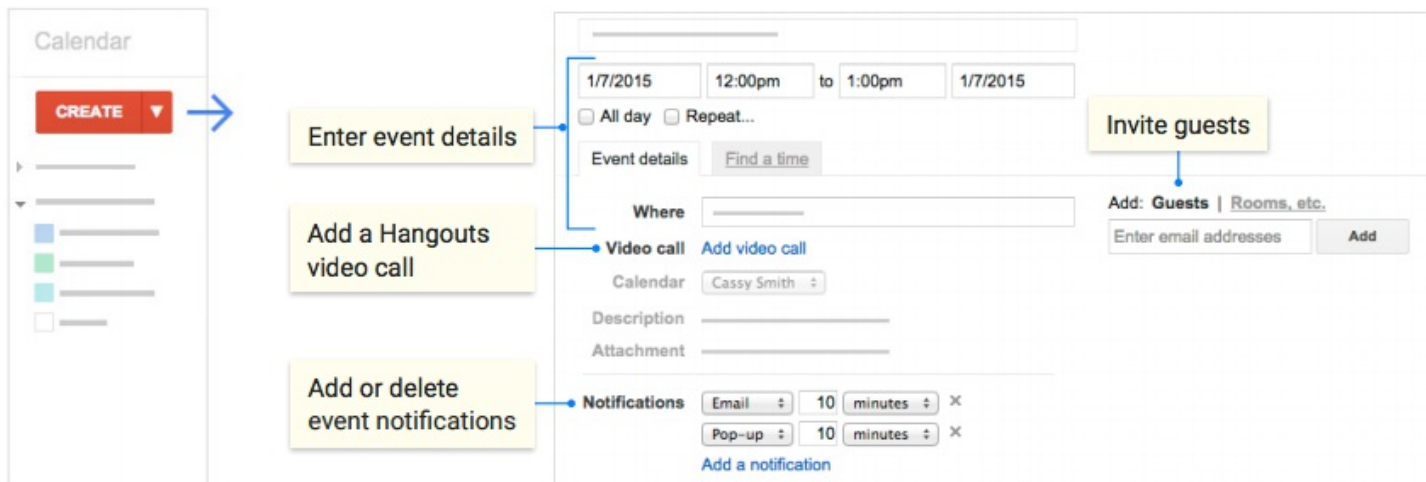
Calendar

CREATE ▼

1/7/2015 12:00pm to 1:00pm 1/7/2015

All day Repeat...

Enter event details

Event details Find a time

Invite guests

Where

Add: Guests | Rooms, etc.

Enter email addresses Add

Add a Hangouts video call

Video call Add video call

Calendar Cassy Smith

Description

Attachment

Add or delete event notifications

Notifications Email 10 minutes ×

Pop-up 10 minutes ×

Add a notification